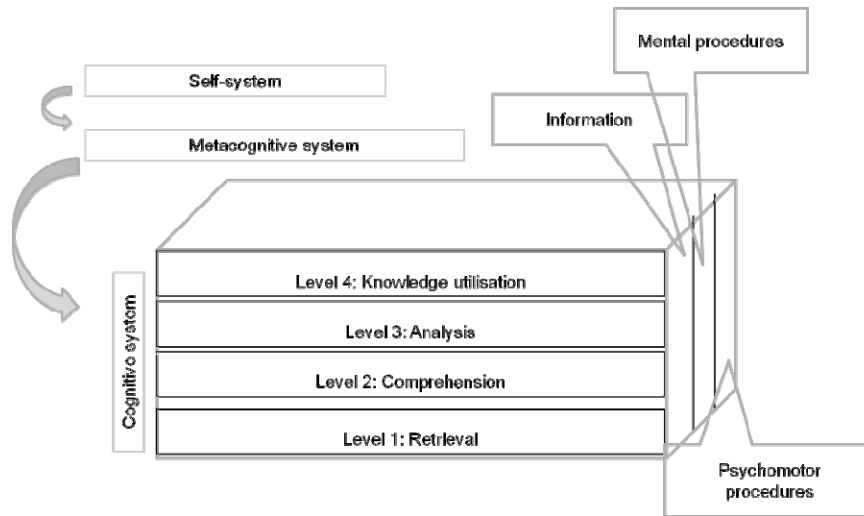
Mental procedures

Self-system

Information

Metacognitive system

Cognitive system

Level 4: Knowledge utilisation

Level 3: Analysis

Level 2: Comprehension

Level 1: Retrieval

Psychomotor procedures